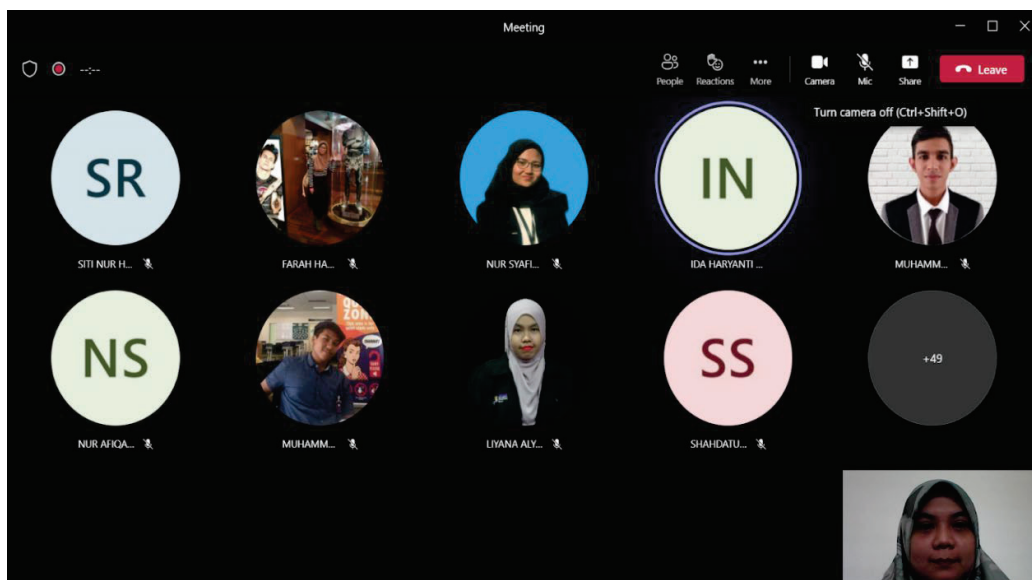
Meeting

--:--

People Reactions More Camera Mic Share Leave

Turn camera off (Ctrl+Shift+O)

SR
SITI NUR H...

FARAH HA...

NUR SYAFI...

IN
IDA HARYANTI ...

MUHAMM...

NS
NUR AFIQA...

MUHAMM...

LIYANA ALY...

SS
SHAHDATU...

+49